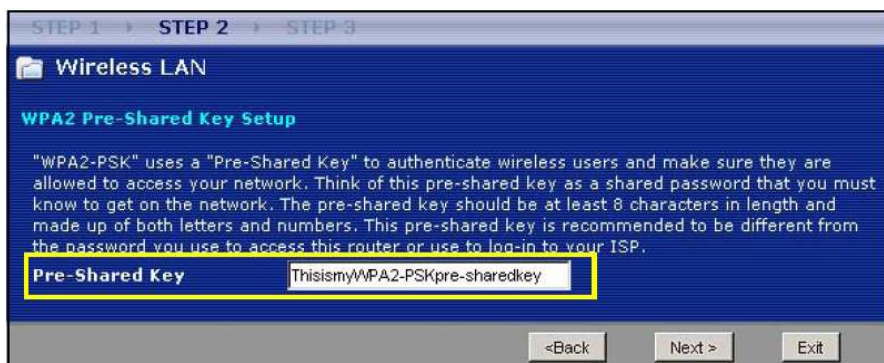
STEP 1 > STEP 2 > STEP 3

Wireless LAN

WPA2 Pre-Shared Key Setup

"WPA2-PSK" uses a "Pre-Shared Key" to authenticate wireless users and make sure they are allowed to access your network. Think of this pre-shared key as a shared password that you must know to get on the network. The pre-shared key should be at least 8 characters in length and made up of both letters and numbers. This pre-shared key is recommended to be different from the password you use to access this router or use to log-in to your ISP.

Pre-Shared Key ThisismyWPA2-PSKpre-sharedkey

<Back Next > Exit